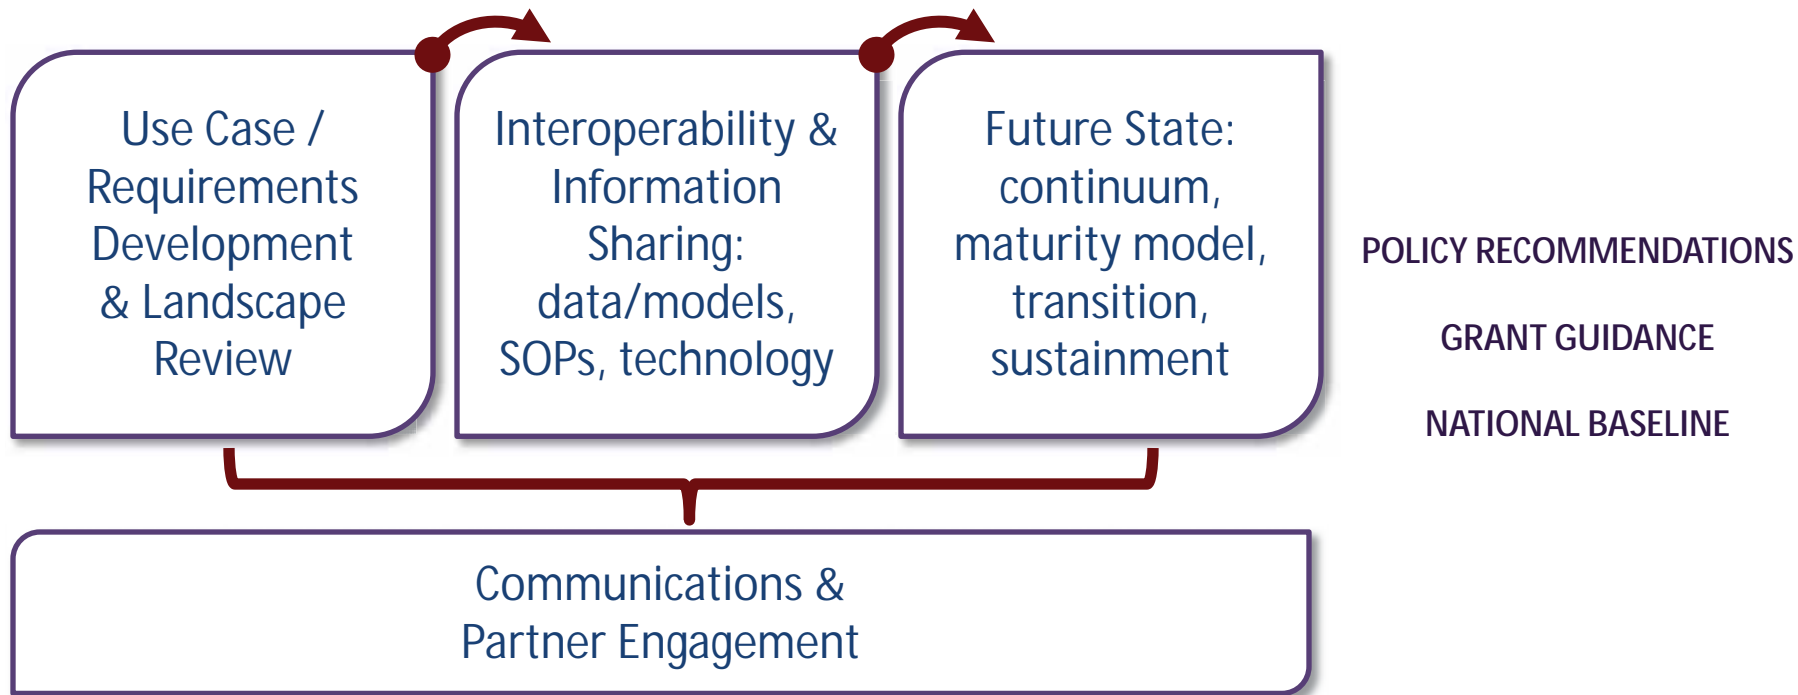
Use Case / Requirements Development & Landscape Review

Interoperability & Information Sharing: data/models, SOPs, technology

Future State: continuum, maturity model, transition, sustainment

POLICY RECOMMENDATIONS

GRANT GUIDANCE

NATIONAL BASELINE

Communications & Partner Engagement